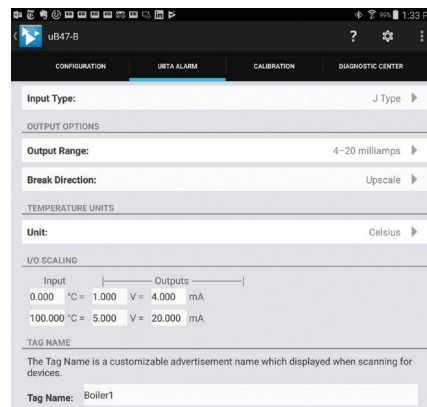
99% 1:33

uB47-B

?

CONFIGURATION

UBTA ALARM

CALIBRATION

DIAGNOSTIC CENTER

Input Type: J Type

OUTPUT OPTIONS

Output Range: 4–20 milliamps

Break Direction: Upscale

TEMPERATURE UNITS

Unit: Celsius

I/O SCALING

Input Outputs

0.000 °C = 1.000 V = 4.000 mA

100.000 °C = 5.000 V = 20.000 mA

TAG NAME

The Tag Name is a customizable advertisement name which displayed when scanning for devices.

Tag Name: Boiler1